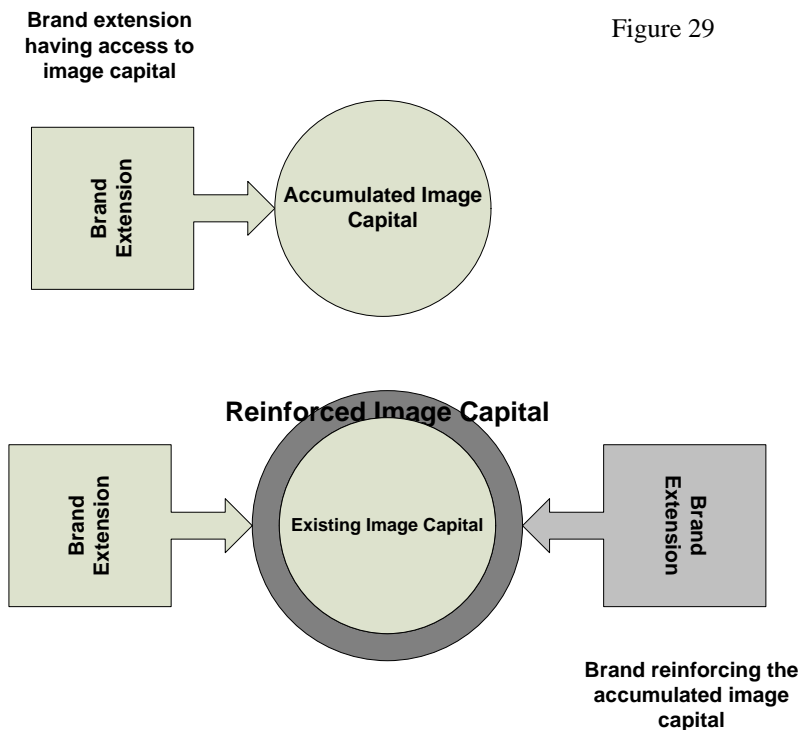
Brand extension having access to image capital

Figure 29

Brand Extension

Accumulated Image Capital

Reinforced Image Capital

Brand Extension

Existing Image Capital

Brand Extension

Brand reinforcing the accumulated image capital